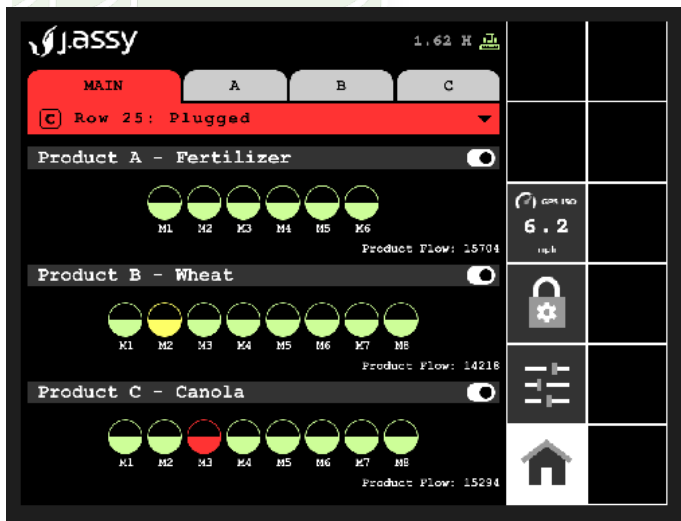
J.assy

1.62 H

MAIN

A

B

C

C Row 25: Plugged

Product A - Fertilizer

M1 M2 M3 M4 M5 M6

Product Flow: 15704

Product B - Wheat

M1 M2 M3 M4 M5 M6 M7 M8

Product Flow: 14218

Product C - Canola

M1 M2 M3 M4 M5 M6 M7 M8

Product Flow: 15294

GPS ISO

6.2

mph